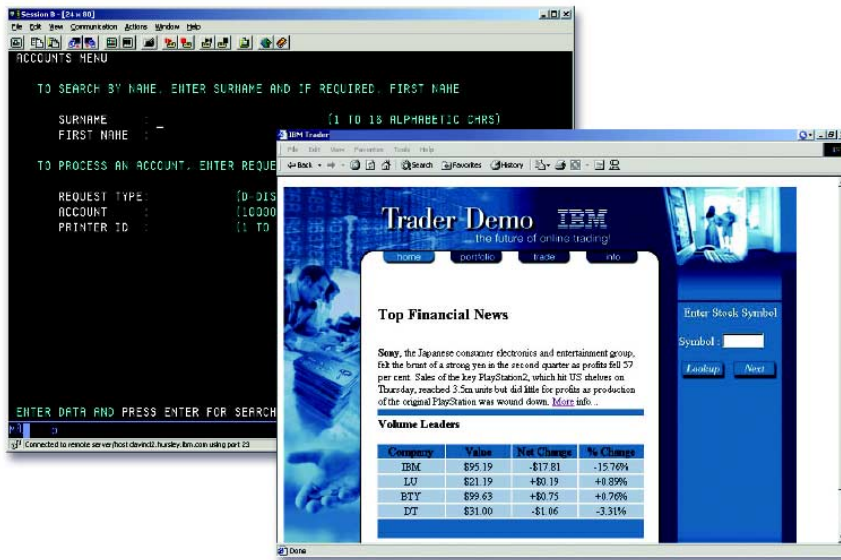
Session B - [24 x 80]

File Edit View Communication Actions Window Help

ACCOUNTS MENU

TO SEARCH BY NAME, ENTER SURNAME AND IF REQUIRED, FIRST NAME

SURNAME : _ (1 TO 18 ALPHABETIC CHRS)
FIRST NAME :

TO PROCESS AN ACCOUNT, ENTER REQUE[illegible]

REQUEST TYPE: (D-DIS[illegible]
ACCOUNT : (10000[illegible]
PRINTER ID : (1 TO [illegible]

ENTER DATA AND PRESS ENTER FOR SEARCH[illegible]

Connected to remote server/host davinci2.hursley.ibm.com using port 23

IBM Trader

File Edit View Favorites Tools Help

Back Search Favorites History

Trader Demo IBM
the future of online trading!

home portfolio trade info

Top Financial News

**Sony**, the Japanese consumer electronics and entertainment group, felt the brunt of a strong yen in the second quarter as profits fell 57 per cent. Sales of the key PlayStation2, which hit US shelves on Thursday, reached 3.5m units but did little for profits as production of the original PlayStation was wound down. More info...

Volume Leaders

| Company | Value | Net Change | % Change |
|---|---|---|---|
| IBM | $95.19 | -$17.81 | -15.76% |
| LU | $21.19 | +$0.19 | +0.89% |
| BTY | $99.63 | +$0.75 | +0.76% |
| DT | $31.00 | -$1.06 | -3.31% |

Enter Stock Symbol

Symbol :

Lookup Next

Done